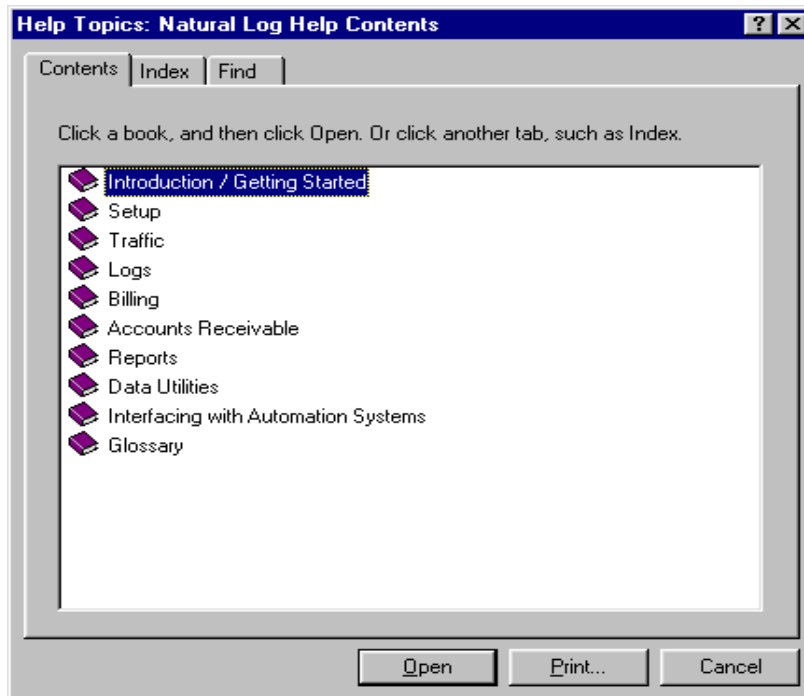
Help Topics: Natural Log Help Contents

?

X

Contents

Index

Find

Click a book, and then click Open. Or click another tab, such as Index.

Introduction / Getting Started

Setup

Traffic

Logs

Billing

Accounts Receivable

Reports

Data Utilities

Interfacing with Automation Systems

Glossary

Open

Print...

Cancel